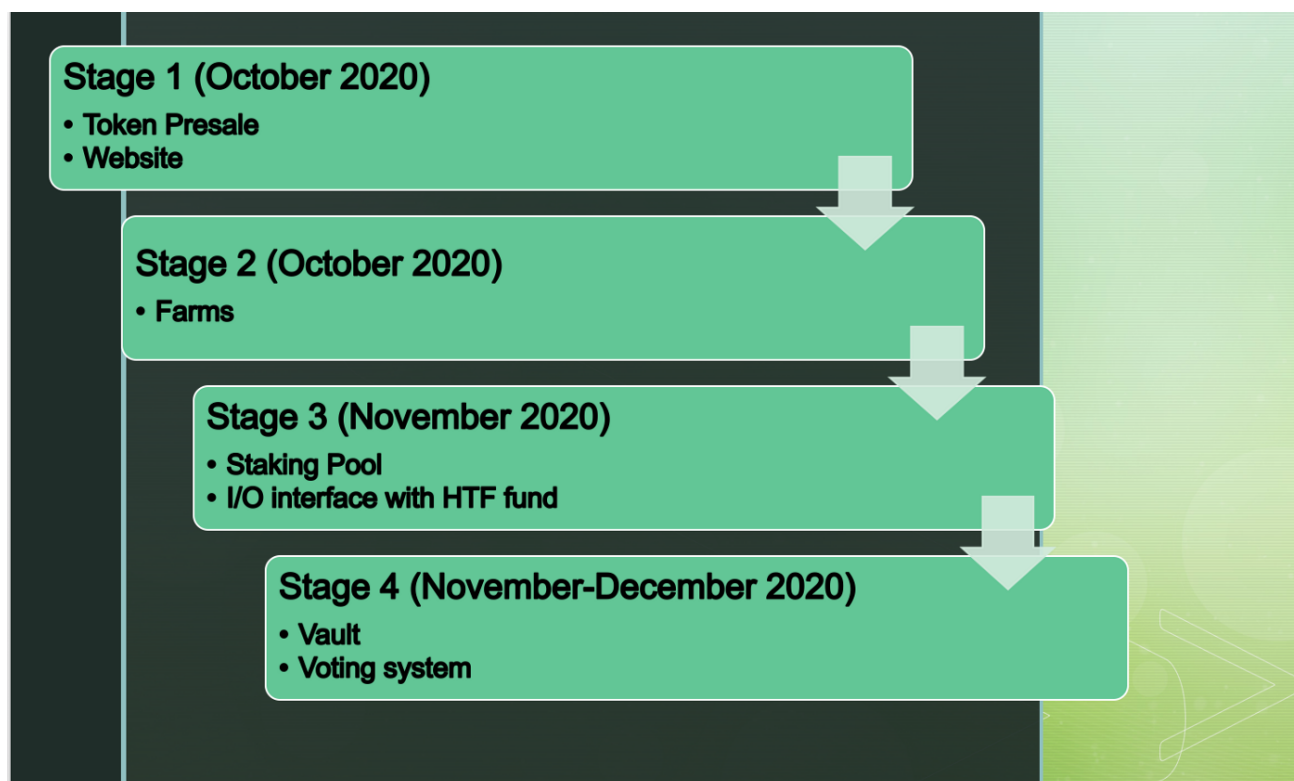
Stage 1 (October 2020)
• Token Presale
• Website

Stage 2 (October 2020)
• Farms

Stage 3 (November 2020)
• Staking Pool
• I/O interface with HTF fund

Stage 4 (November-December 2020)
• Vault
• Voting system